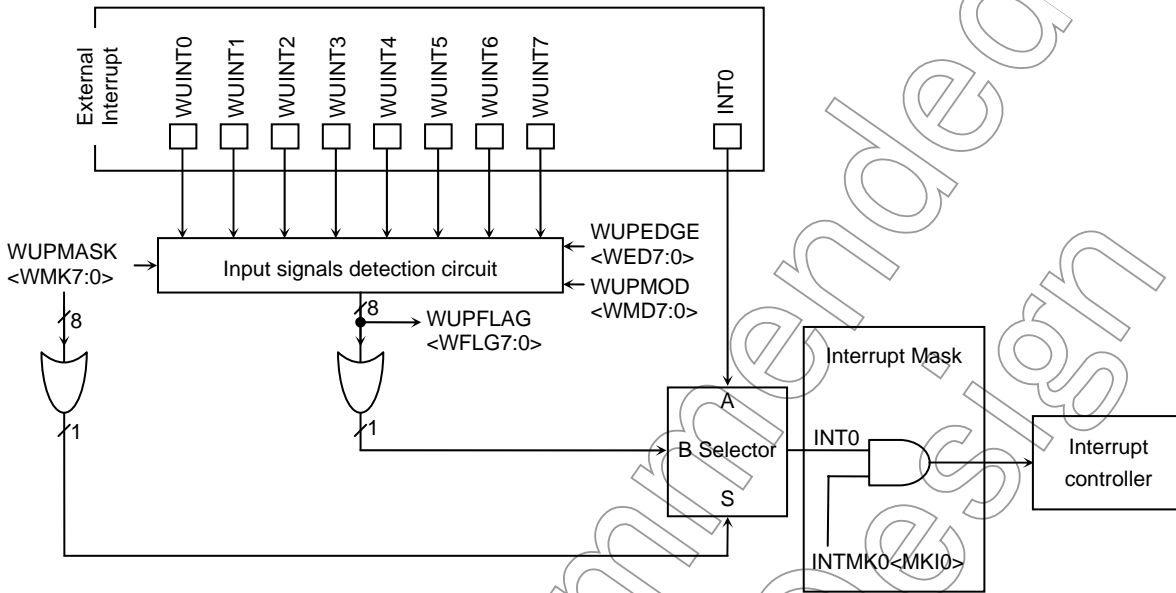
External Interrupt

WUINT0 WUINT1 WUINT2 WUINT3 WUINT4 WUINT5 WUINT6 WUINT7 INT0

WUPMASK <WMK7:0>

Input signals detection circuit

WUPEDGE <WED7:0>

WUPMOD <WMD7:0>

8

8

WUPFLAG <WFLG7:0>

1

1

Interrupt Mask

A

B Selector

S

INT0

INTMK0<MKI0>

Interrupt controller

Not Recommended for new design